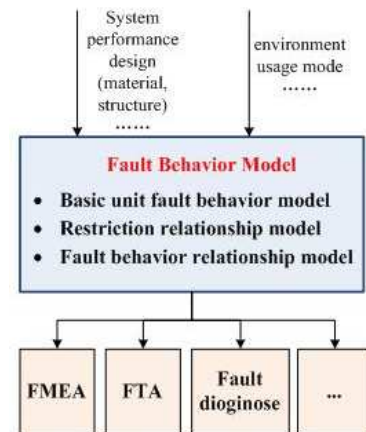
System performance design (material, structure)
......

environment usage mode
......

Fault Behavior Model
• Basic unit fault behavior model
• Restriction relationship model
• Fault behavior relationship model

FMEA

FTA

Fault dioginose

...